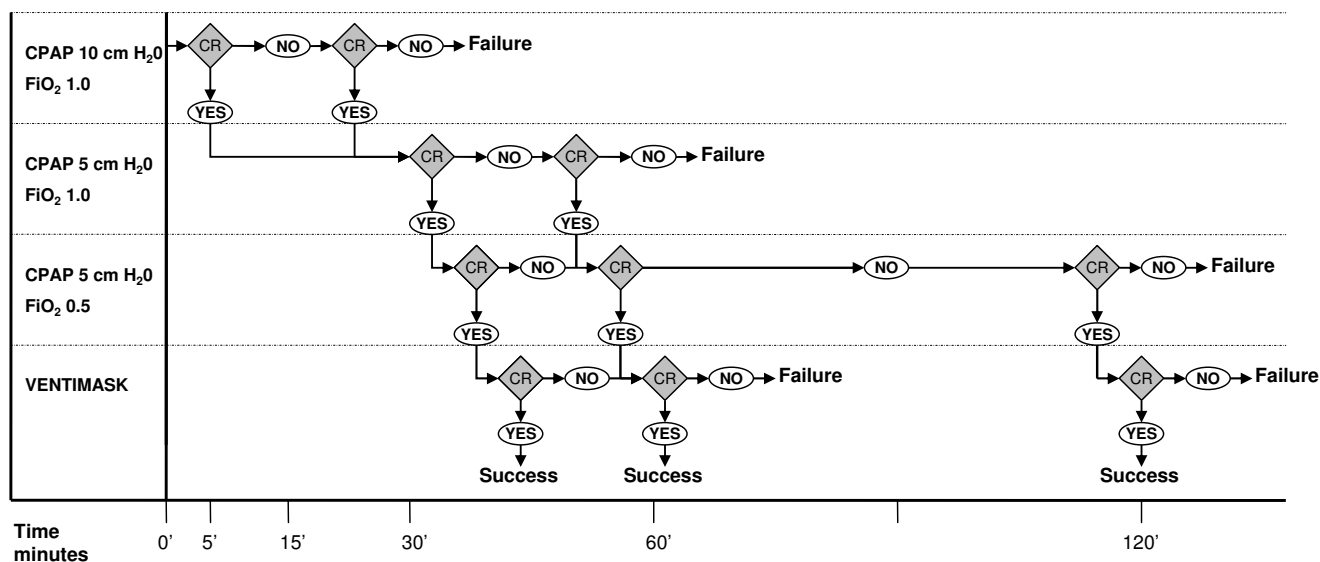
CPAP 10 cm $H_20$
$FiO_2$ 1.0

CR → NO → CR → NO → Failure
YES YES

CPAP 5 cm $H_20$
$FiO_2$ 1.0

CR → NO → CR → NO → Failure
YES YES

CPAP 5 cm $H_20$
$FiO_2$ 0.5

CR → NO → CR → NO → CR → NO → Failure
YES YES YES

VENTIMASK

CR → NO → CR → NO → Failure
CR → NO → Failure
YES YES YES
Success Success Success

Time minutes
0' 5' 15' 30' 60' 120'